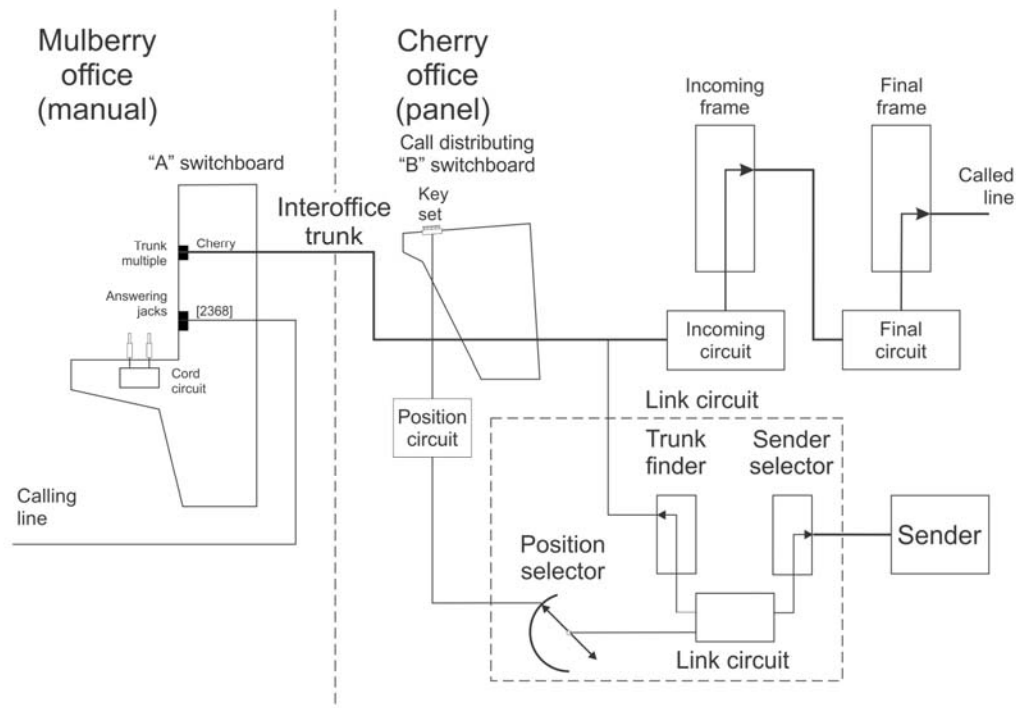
Mulberry office (manual)

"A" switchboard

Trunk multiple

Cherry

Answering jacks

[2368]

Cord circuit

Calling line

Interoffice trunk

Cherry office (panel)

Call distributing "B" switchboard

Key set

Incoming frame

Final frame

Called line

Incoming circuit

Final circuit

Position circuit

Link circuit

Trunk finder

Sender selector

Sender

Position selector

Link circuit